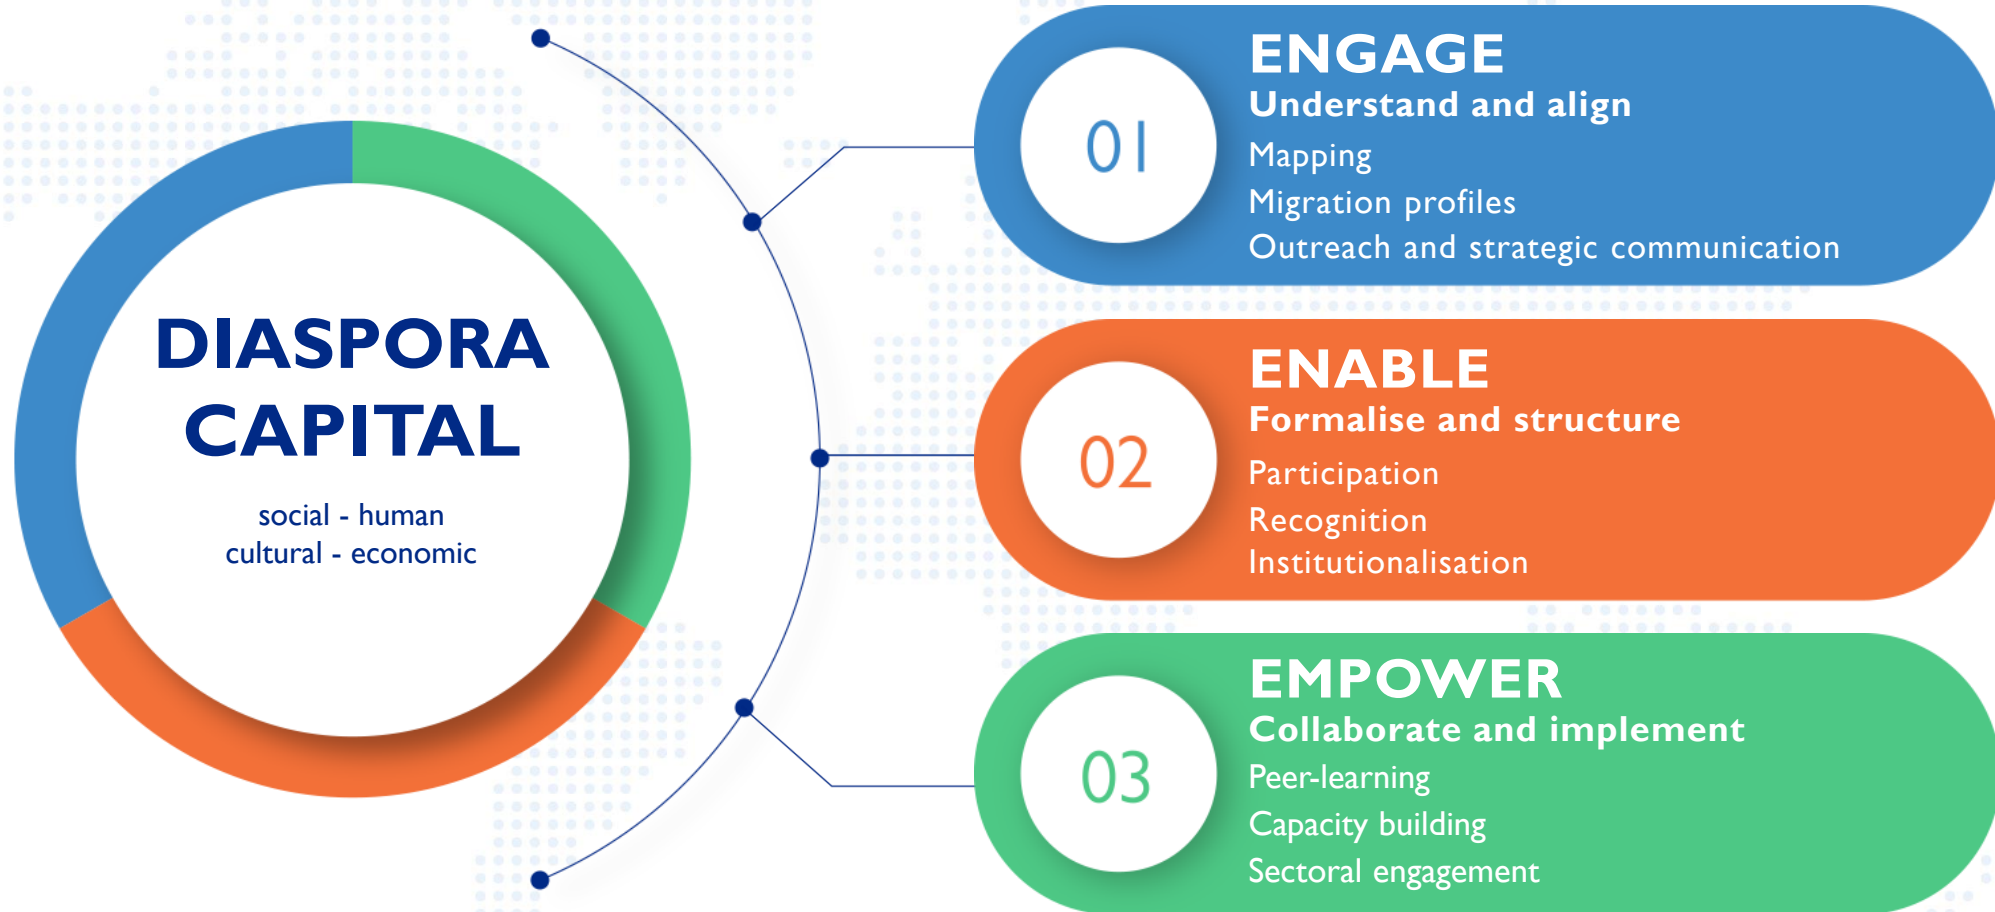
DIASPORA CAPITAL

social - human
cultural - economic

01

ENGAGE
Understand and align
Mapping
Migration profiles
Outreach and strategic communication

02

ENABLE
Formalise and structure
Participation
Recognition
Institutionalisation

03

EMPOWER
Collaborate and implement
Peer-learning
Capacity building
Sectoral engagement